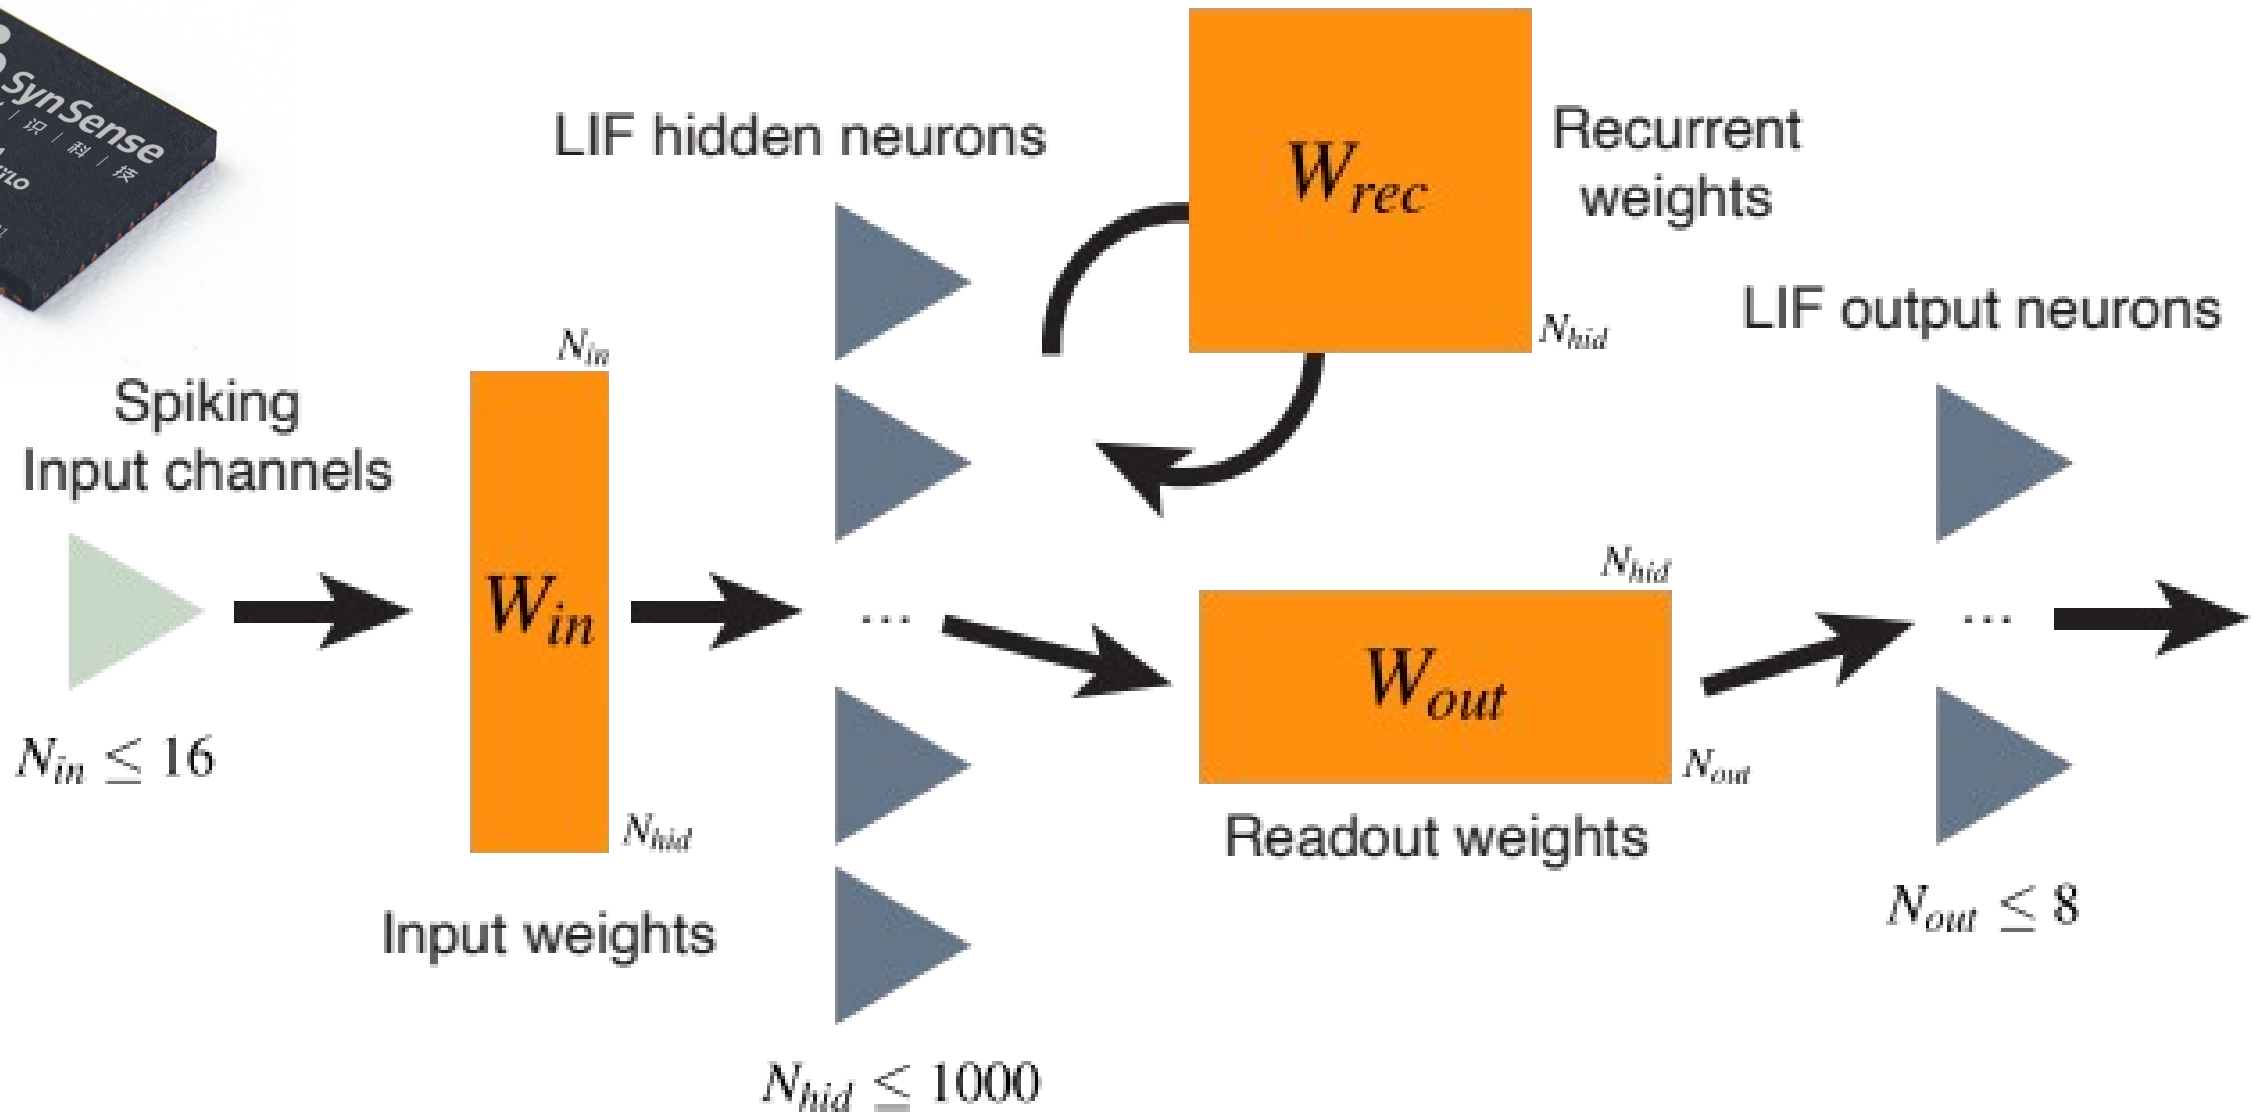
SynSense
识 | 科 | 技
XYLO

LIF hidden neurons

$W_{rec}$

Recurrent weights

$N_{hid}$

LIF output neurons

$N_{in}$

Spiking Input channels

$W_{in}$

...

$N_{hid}$

$W_{out}$

...

$N_{in} \leq 16$

$N_{out}$

$N_{hid}$

Readout weights

Input weights

$N_{out} \leq 8$

$N_{hid} \leq 1000$